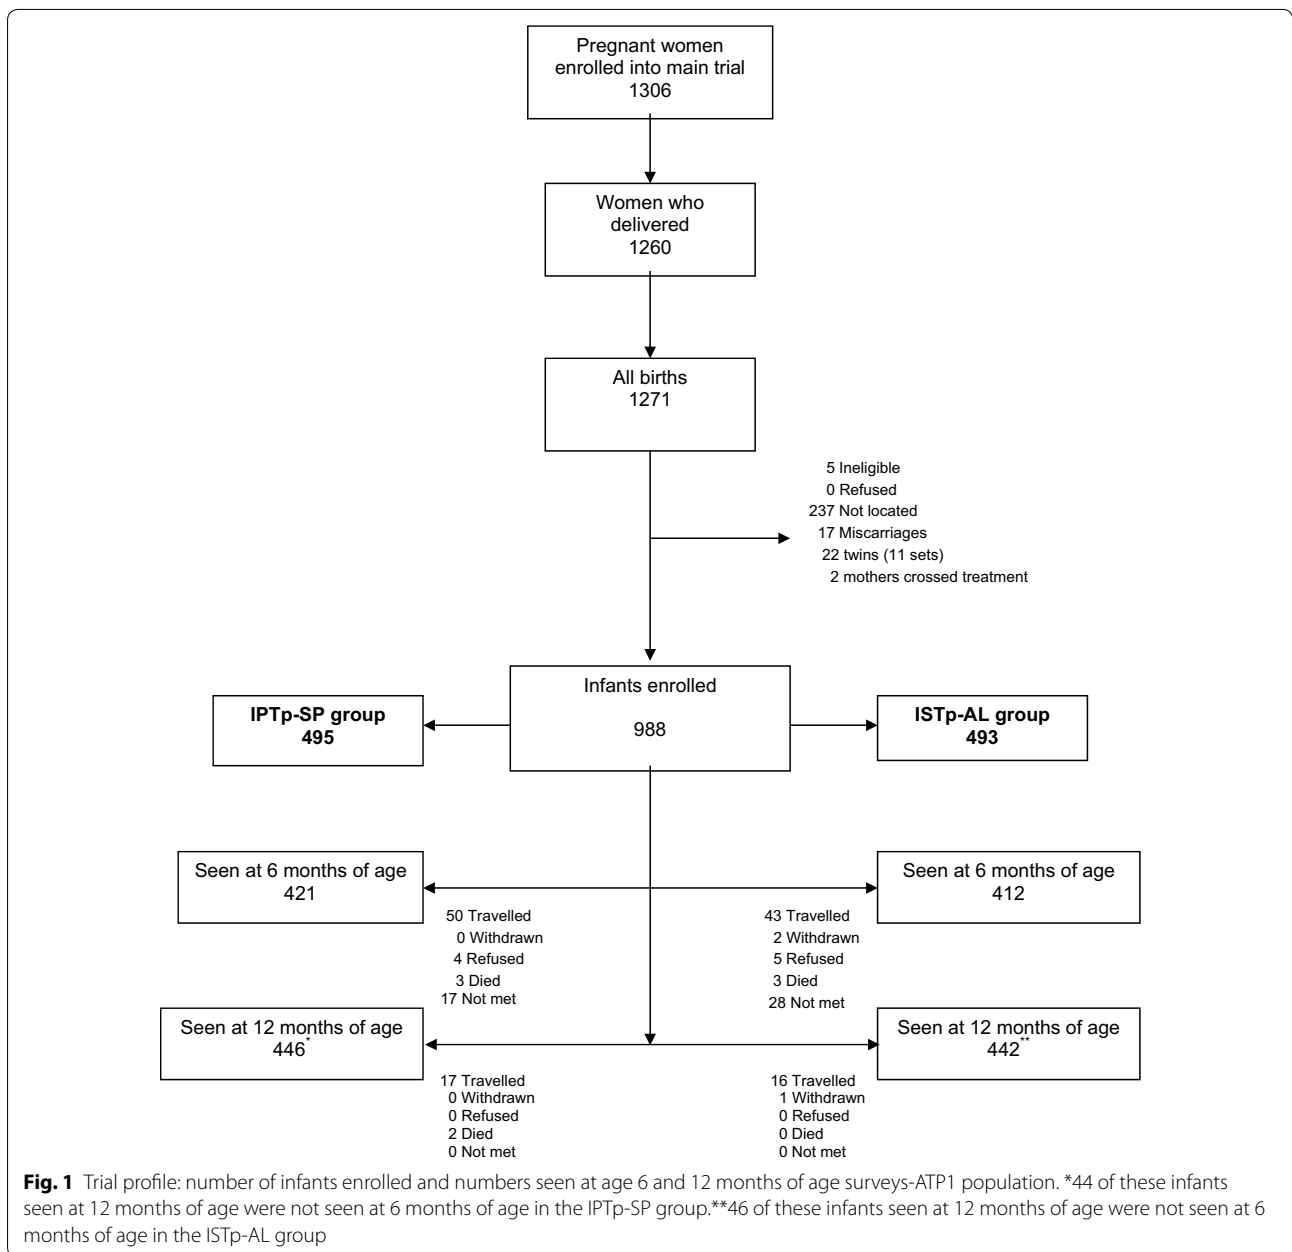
Pregnant women enrolled into main trial
1306

Women who delivered
1260

All births
1271

5 Ineligible
0 Refused
237 Not located
17 Miscarriages
22 twins (11 sets)
2 mothers crossed treatment

IPTp-SP group
495

Infants enrolled
988

ISTp-AL group
493

Seen at 6 months of age
421

Seen at 6 months of age
412

50 Travelled
0 Withdrawn
4 Refused
3 Died
17 Not met

43 Travelled
2 Withdrawn
5 Refused
3 Died
28 Not met

Seen at 12 months of age
446*

Seen at 12 months of age
442**

17 Travelled
0 Withdrawn
0 Refused
2 Died
0 Not met

16 Travelled
1 Withdrawn
0 Refused
0 Died
0 Not met

**Fig. 1** Trial profile: number of infants enrolled and numbers seen at age 6 and 12 months of age surveys-ATP1 population. *44 of these infants seen at 12 months of age were not seen at 6 months of age in the IPTp-SP group.**46 of these infants seen at 12 months of age were not seen at 6 months of age in the ISTp-AL group